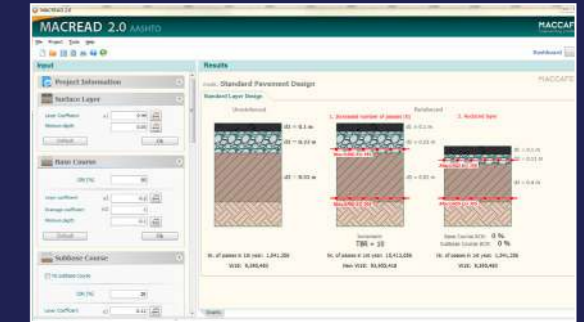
MACREAD 2.0

MACREAD 2.0 AASHTO

MACCAF

File Project Tools Help

Dashboard

Input

Results

Project Information

Surface Layer

Layer Coefficient

Minimum depth

Default

OK

Base Course

CBR (%)

Layer coefficient

Drainage coefficient

Minimum depth

Default

OK

Subbase Course

CBR (%)

Layer Coefficient

Standard Pavement Design

MACCAFE

Standard Layer Design

Unreinforced

Reinforced

1. Increased number of passes (N)

2. Reduced layer

d1 = 0.1 m

d2 = 0.13 m

d3 = 0.33 m

d1 = 0.1 m

d2 = 0.13 m

d3 = 0.33 m

d1 = 0.1 m

d2 = 0.13 m

d3 = 0.26 m

Geotextile

TBR = 10

Base Course BCR: 0 %

Subbase Course BCR: 0 %

N. of passes in 10 years: 1,041,206

W18: 9,350,493

N. of passes in 10 years: 10,411,056

New W18: 93,503,418

N. of passes in 10 years: 1,041,206

W18: 9,350,493

Events